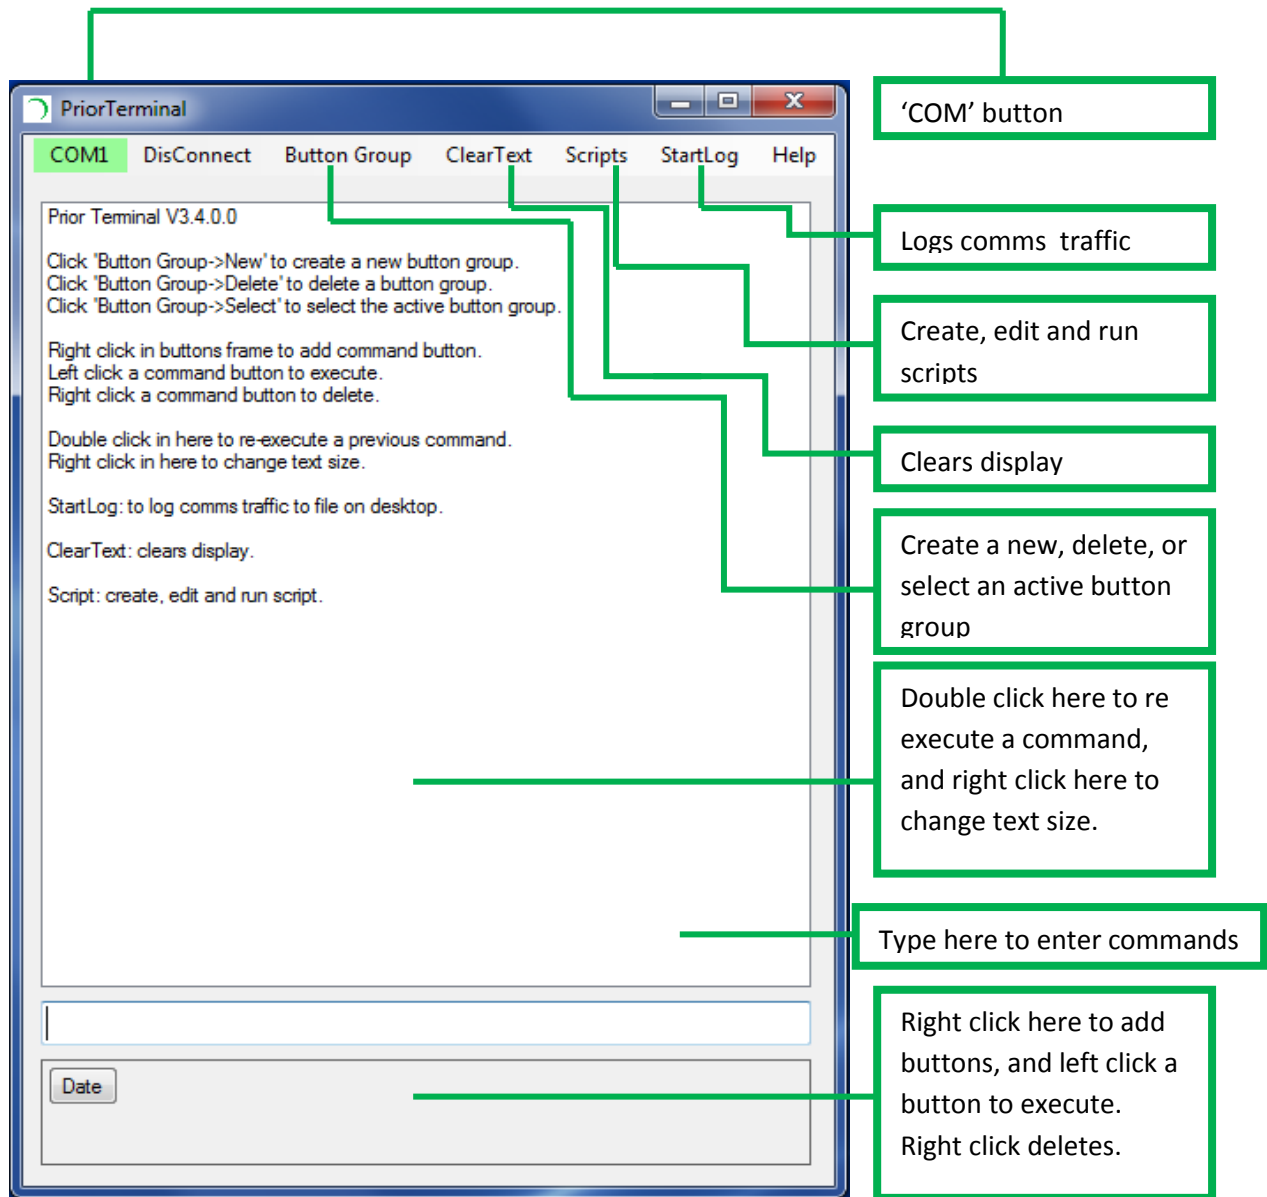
PriorTerminal

COM1 DisConnect Button Group ClearText Scripts StartLog Help

Prior Terminal V3.4.0.0

Click 'Button Group->New' to create a new button group.
Click 'Button Group->Delete' to delete a button group.
Click 'Button Group->Select' to select the active button group.

Right click in buttons frame to add command button.
Left click a command button to execute.
Right click a command button to delete.

Double click in here to re-execute a previous command.
Right click in here to change text size.

StartLog: to log comms traffic to file on desktop.

ClearText: clears display.

Script: create, edit and run script.

Date

'COM' button

Logs comms traffic

Create, edit and run scripts

Clears display

Create a new, delete, or select an active button group

Double click here to re execute a command, and right click here to change text size.

Type here to enter commands

Right click here to add buttons, and left click a button to execute. Right click deletes.